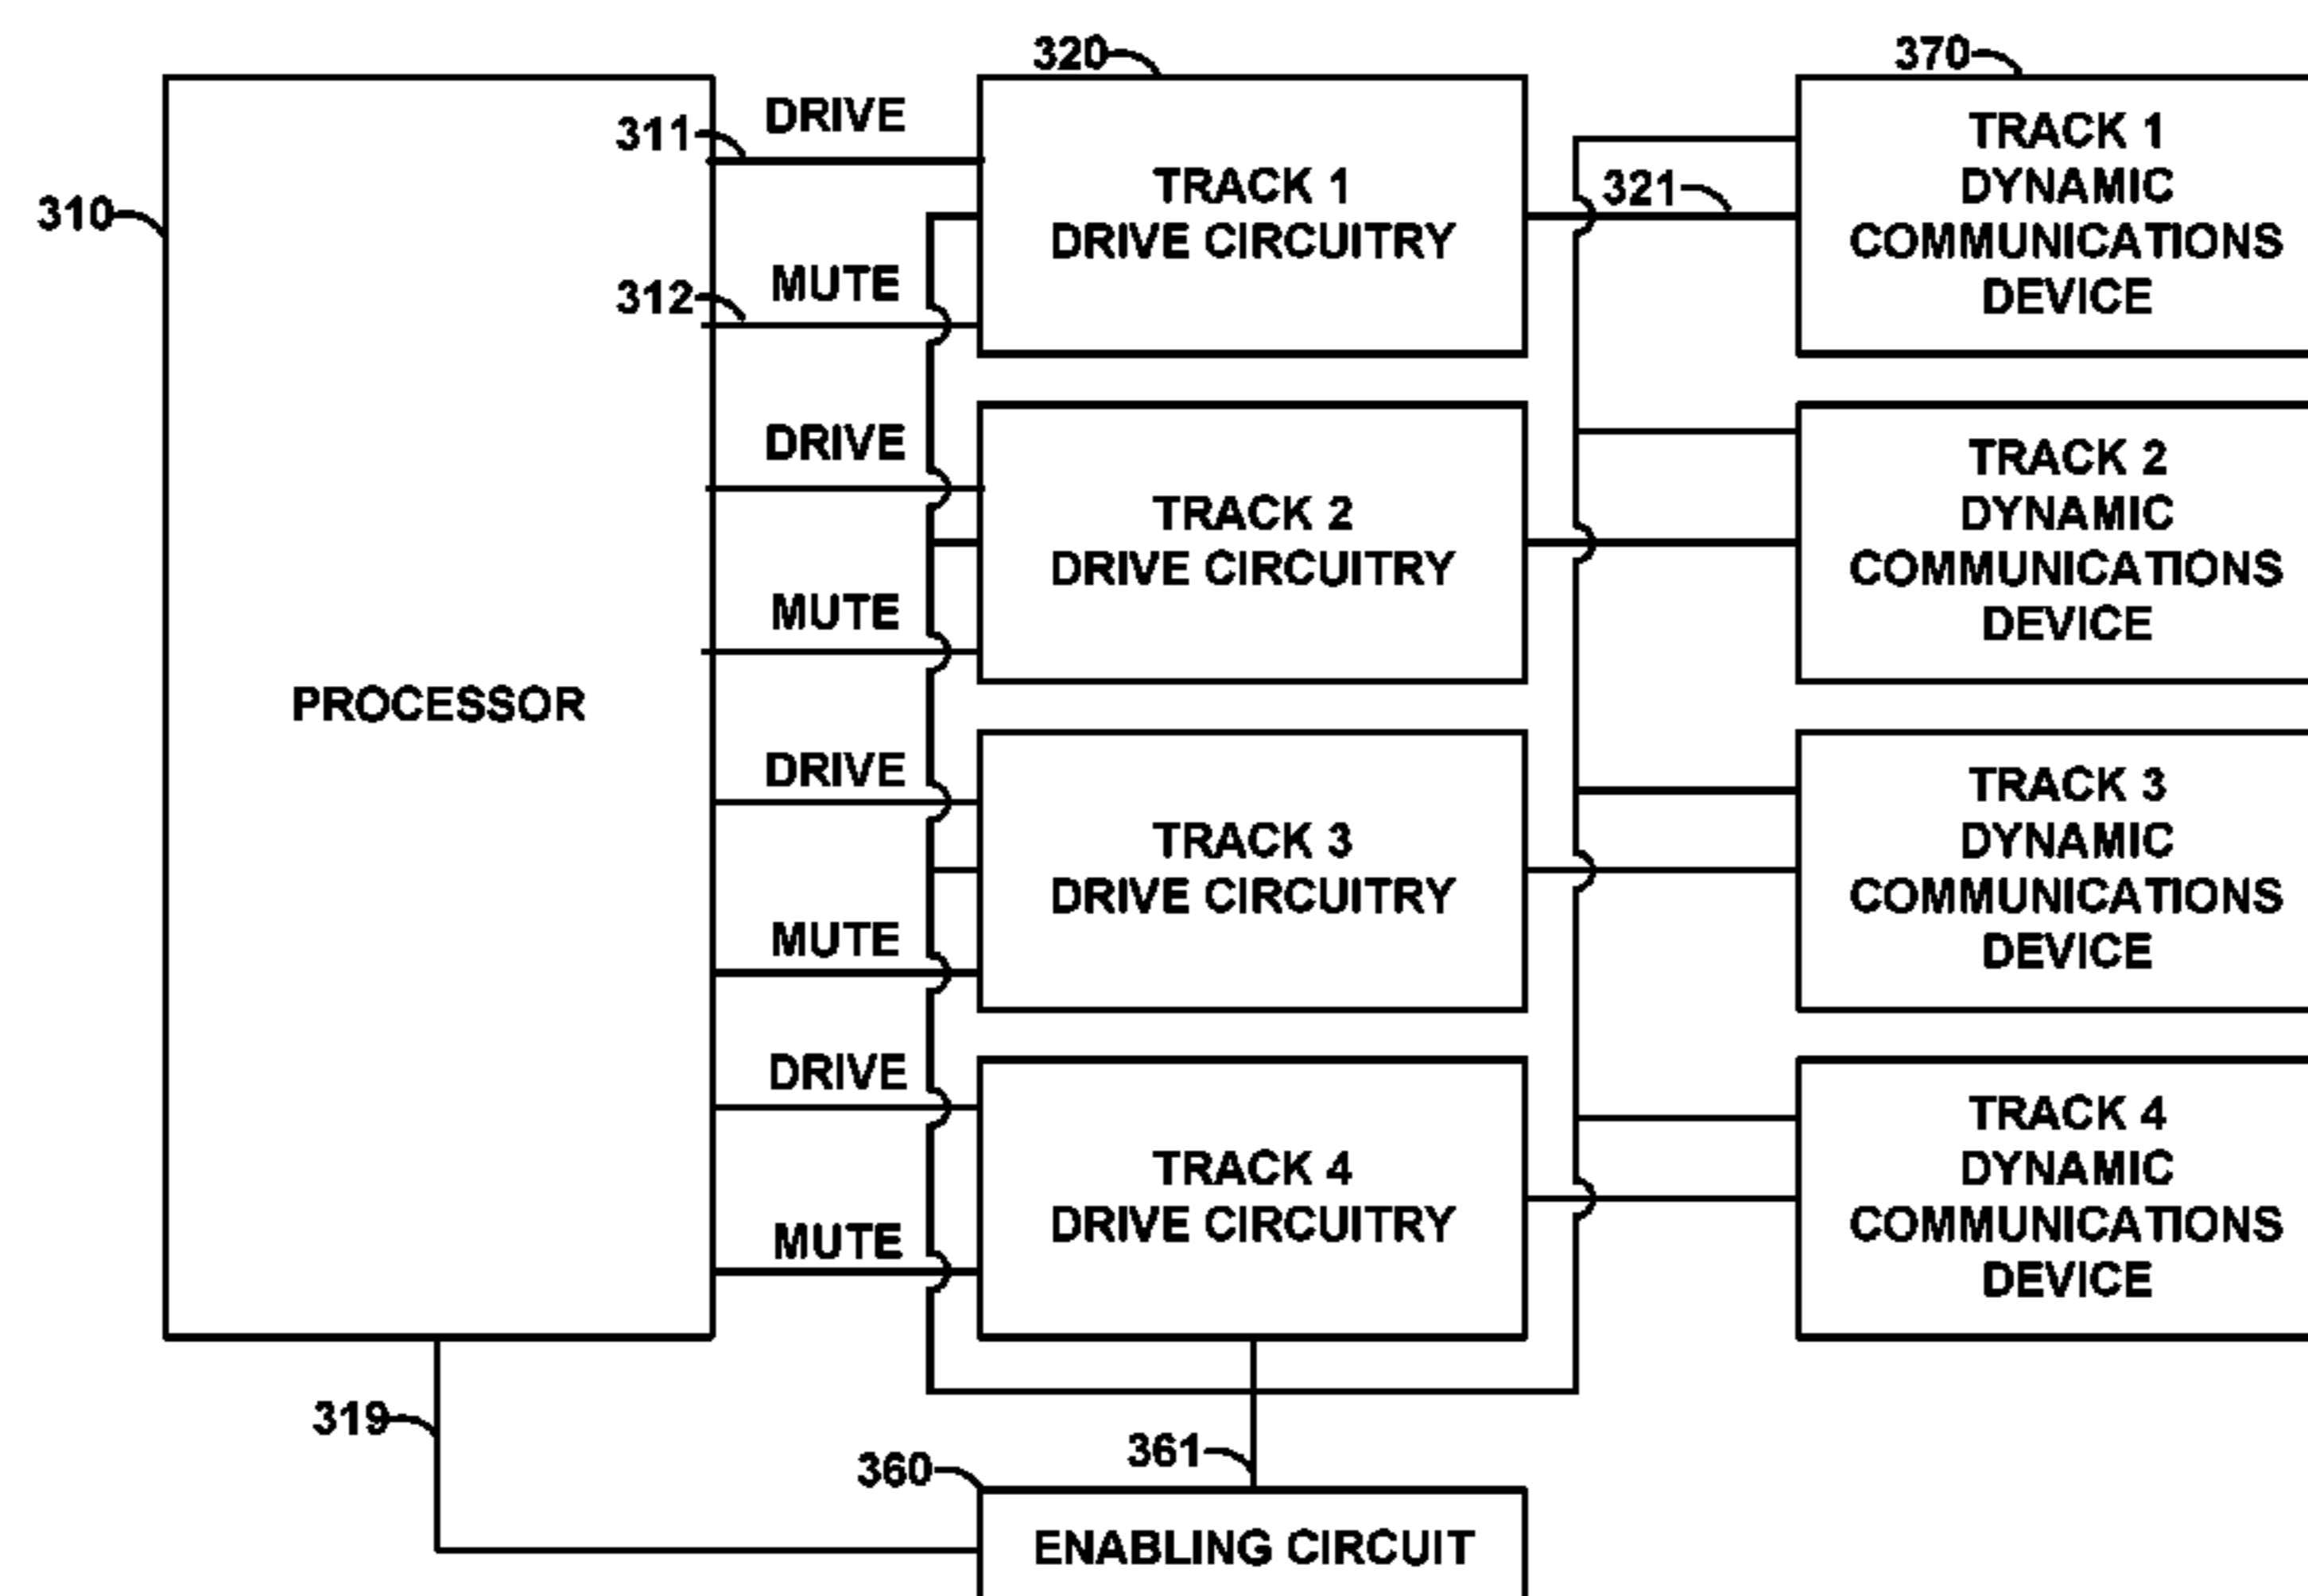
320

370

310

PROCESSOR

311 DRIVE

312 MUTE

DRIVE

MUTE

DRIVE

MUTE

DRIVE

MUTE

TRACK 1
DRIVE CIRCUITRY

TRACK 2
DRIVE CIRCUITRY

TRACK 3
DRIVE CIRCUITRY

TRACK 4
DRIVE CIRCUITRY

321

TRACK 1
DYNAMIC
COMMUNICATIONS
DEVICE

TRACK 2
DYNAMIC
COMMUNICATIONS
DEVICE

TRACK 3
DYNAMIC
COMMUNICATIONS
DEVICE

TRACK 4
DYNAMIC
COMMUNICATIONS
DEVICE

319

360

361

ENABLING CIRCUIT